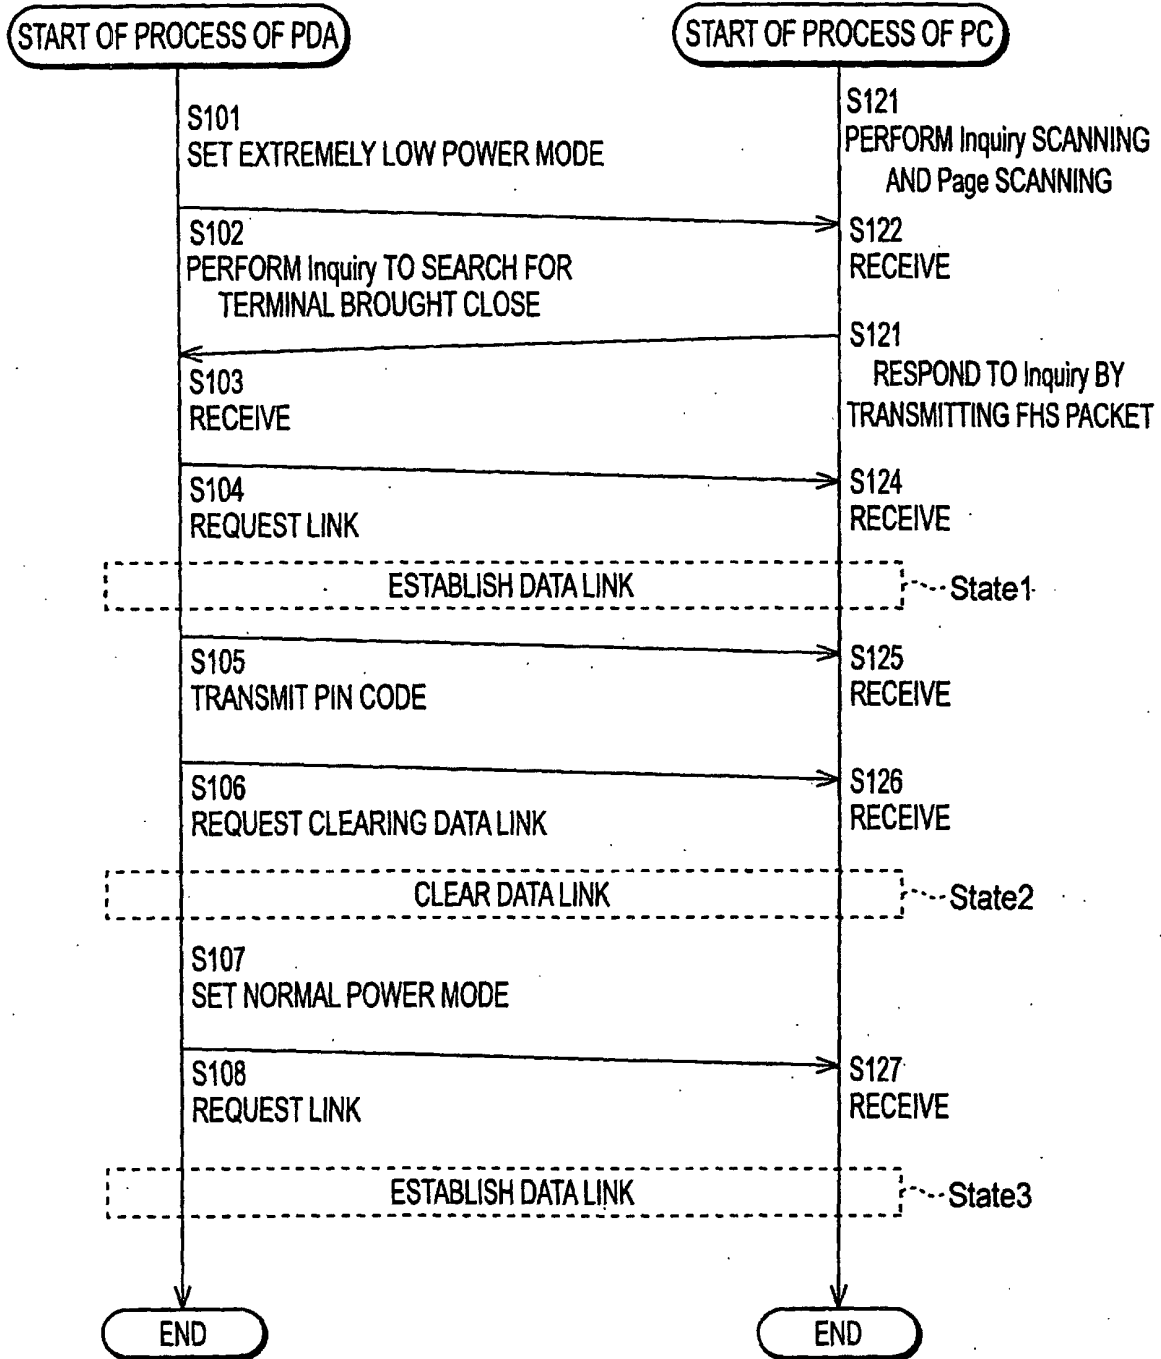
START OF PROCESS OF PDA

START OF PROCESS OF PC

S101
SET EXTREMELY LOW POWER MODE

S121
PERFORM Inquiry SCANNING AND Page SCANNING

S102
PERFORM Inquiry TO SEARCH FOR TERMINAL BROUGHT CLOSE

S122
RECEIVE

S121
RESPOND TO Inquiry BY TRANSMITTING FHS PACKET

S103
RECEIVE

S104
REQUEST LINK

S124
RECEIVE

ESTABLISH DATA LINK

State1

S105
TRANSMIT PIN CODE

S125
RECEIVE

S106
REQUEST CLEARING DATA LINK

S126
RECEIVE

CLEAR DATA LINK

State2

S107
SET NORMAL POWER MODE

S108
REQUEST LINK

S127
RECEIVE

ESTABLISH DATA LINK

State3

END

END